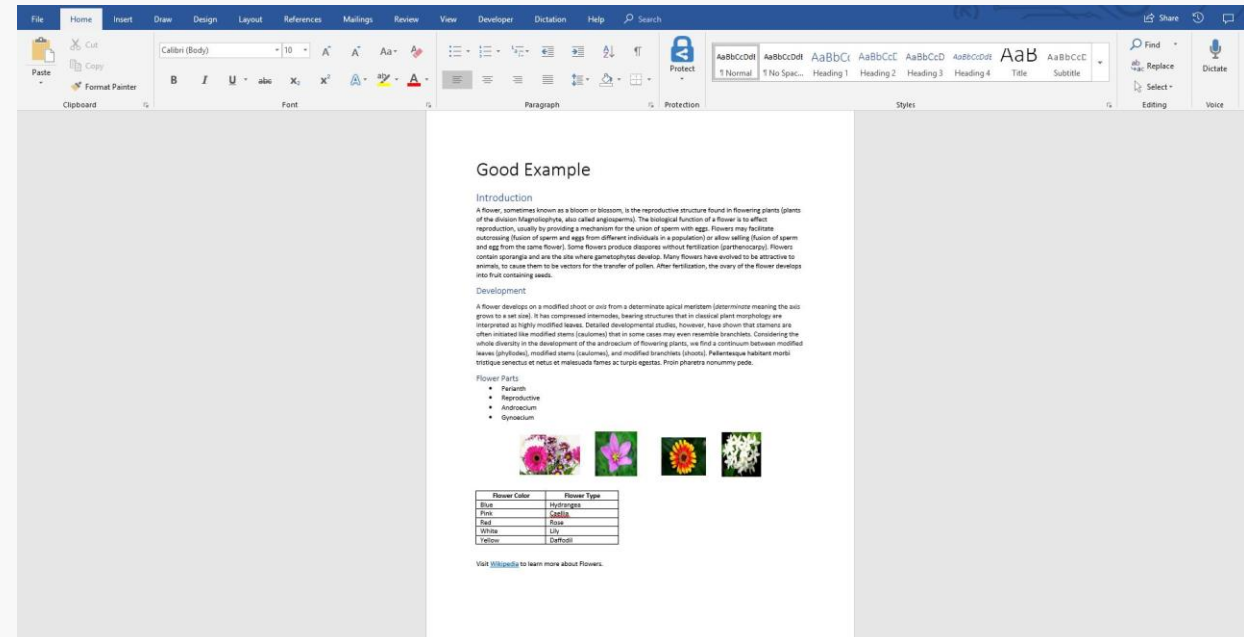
File Home Insert Draw Design Layout References Mailings Review View Developer Dictation Help Search

Share

Paste
Cut
Copy
Format Painter
Clipboard

Calibri (Body) 10
B I U abc $x_2$ $x^2$
Font

Paragraph

Protect
Protection

AaBbCcDdI ¶ Normal
AaBbCcDdI ¶ No Spac...
AaBbCc Heading 1
AaBbCcC Heading 2
AaBbCcD Heading 3
AaBbCcDdI Heading 4
AaB Title
AaBbCcC Subtitle
Styles

Find
Replace
Select
Editing

Dictate
Voice

Good Example

Introduction

A flower, sometimes known as a bloom or blossom, is the reproductive structure found in flowering plants (plants of the division Magnoliophyta, also called angiosperms). The biological function of a flower is to effect reproduction, usually by providing a mechanism for the union of sperm with eggs. Flowers may facilitate outcrossing (fusion of sperm and eggs from different individuals in a population) or allow selfing (fusion of sperm and egg from the same flower). Some flowers produce diaspores without fertilization (parthenocarpy). Flowers contain sporangia and are the site where gametophytes develop. Many flowers have evolved to be attractive to animals, to cause them to be vectors for the transfer of pollen. After fertilization, the ovary of the flower develops into fruit containing seeds.

Development

A flower develops on a modified shoot or axis from a determinate apical meristem (determinate meaning the axis grows to a set size). It has compressed internodes, bearing structures that in classical plant morphology are interpreted as highly modified leaves. Detailed developmental studies, however, have shown that stamens are often initiated like modified stems (caulomes) that in some cases may even resemble branchlets. Considering the whole diversity in the development of the androecium of flowering plants, we find a continuum between modified leaves (phyllodes), modified stems (caulomes), and modified branchlets (shoots). Pellentesque habitant morbi tristique senectus et netus et malesuada fames ac turpis egestas. Proin pharetra nonummy pede.

Flower Parts
• Perianth
• Reproductive
• Androecium
• Gynoecium

| Flower Color | Flower Type |
|---|---|
| Blue | Hydrangea |
| Pink | Caelia |
| Red | Rose |
| White | Lily |
| Yellow | Daffodil |

Visit Wikipedia to learn more about Flowers.